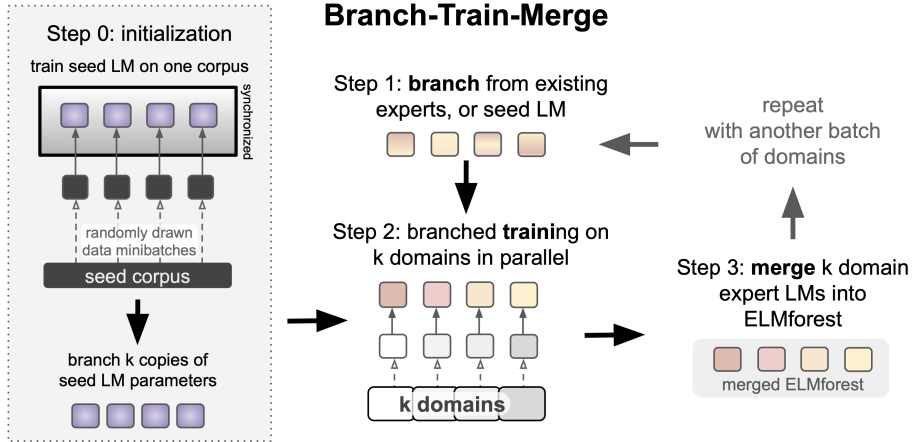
Branch-Train-Merge

Step 0: initialization

train seed LM on one corpus

synchronized

randomly drawn data minibatches

seed corpus

branch k copies of seed LM parameters

Step 1: **branch** from existing experts, or seed LM

Step 2: branched **train**ing on k domains in parallel

k domains

repeat with another batch of domains

Step 3: **merge** k domain expert LMs into ELMforest

merged ELMforest